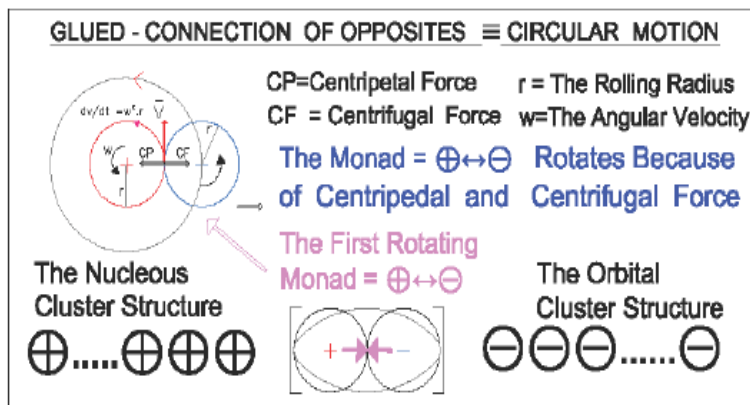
GLUED - CONNECTION OF OPPOSITES $\equiv$ CIRCULAR MOTION

$dv/dt = w^2 \cdot r$ $\overline{V}$

w

CP CF

r

r

CP=Centripetal Force r = The Rolling Radius

CF = Centrifugal Force w=The Angular Velocity

The Monad = $\oplus \leftrightarrow \ominus$ Rotates Because of Centripedal and Centrifugal Force

The First Rotating Monad = $\oplus \leftrightarrow \ominus$

The Nucleous Cluster Structure

$\oplus$.....$\oplus\oplus\oplus$

+ −

The Orbital Cluster Structure

$\ominus\ominus\ominus$......$\ominus$